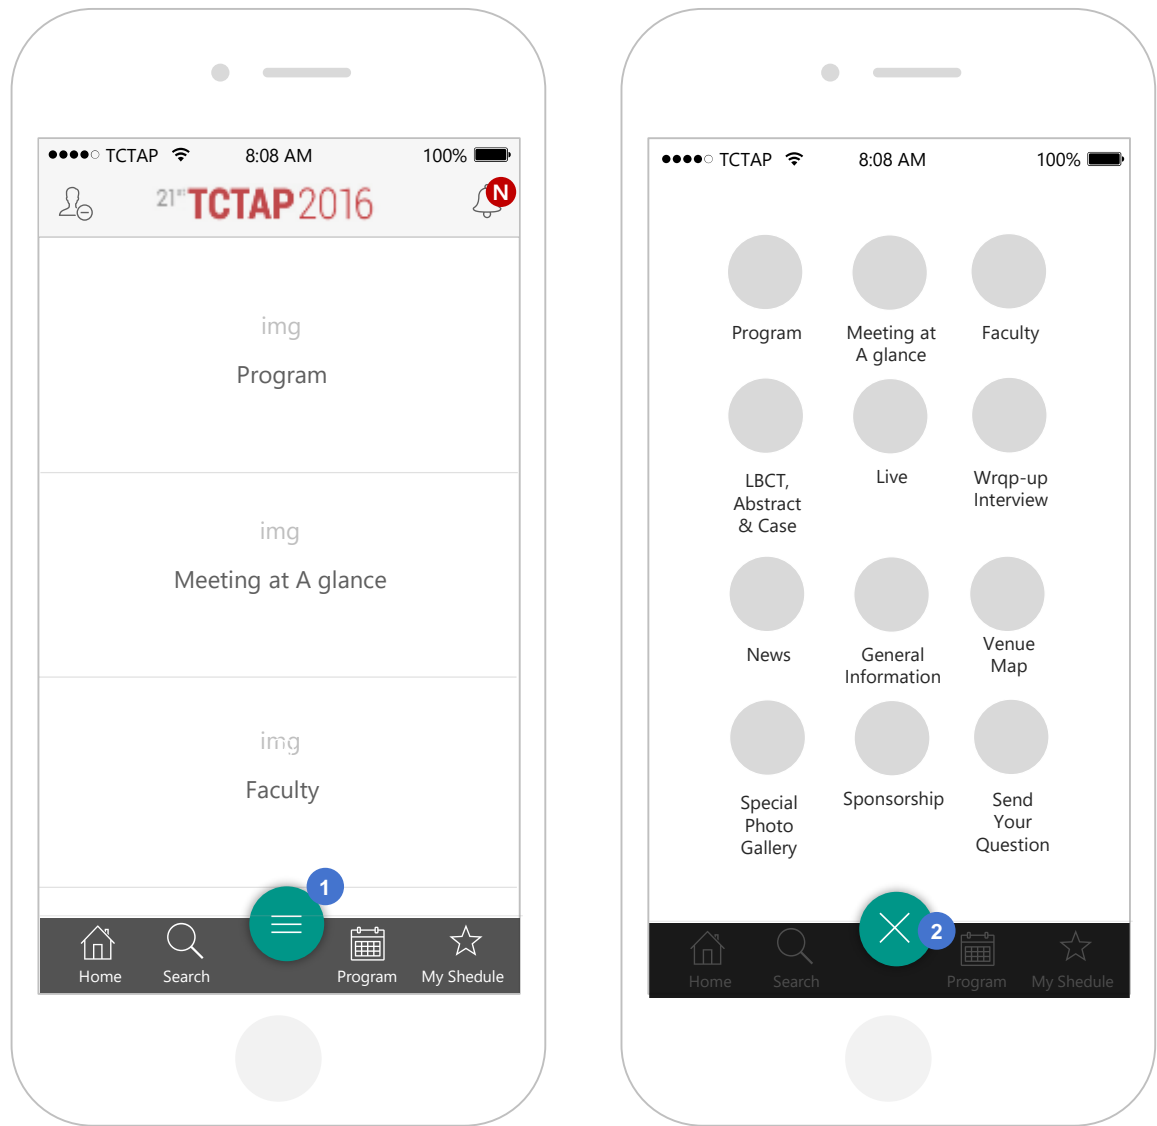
●●●●○ TCTAP 8:08 AM 100%

21st TCTAP 2016

N

img
Program

img
Meeting at A glance

img
Faculty

1

Home Search Program My Shedule

●●●●○ TCTAP 8:08 AM 100%

Program
Meeting at A glance
Faculty
LBCT, Abstract & Case
Live
Wrqp-up Interview
News
General Information
Venue Map
Special Photo Gallery
Sponsorship
Send Your Question

2

Home Search Program My Shedule